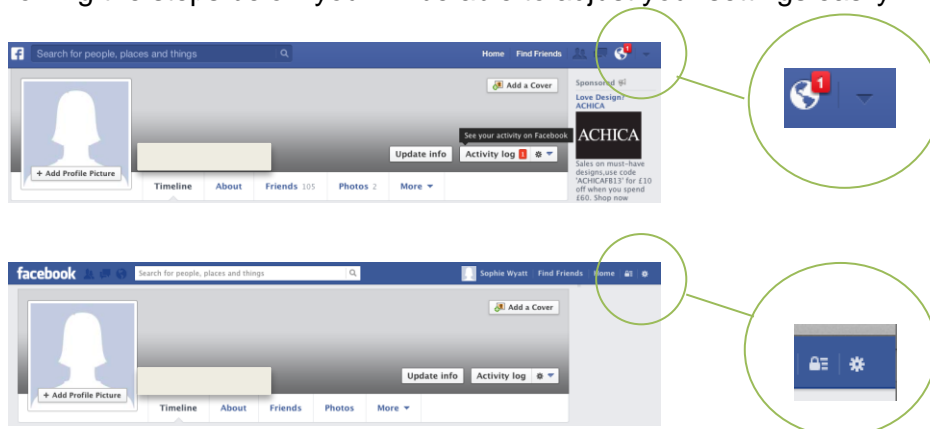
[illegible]

Search for people, places and things

Home Find Friends

1

Add a Cover

Sponsored

Love Design? ACHICA

ACHICA

Sales on must-have designs,use code 'ACHICAFB13' for £10 off when you spend £60. Shop now

See your activity on Facebook

Update info

Activity log 1

+ Add Profile Picture

Timeline About Friends 105 Photos 2 More

1

facebook

Search for people, places and things

Sophie Wyatt Find Friends Home

Add a Cover

Update info

Activity log

+ Add Profile Picture

Timeline About Friends Photos More